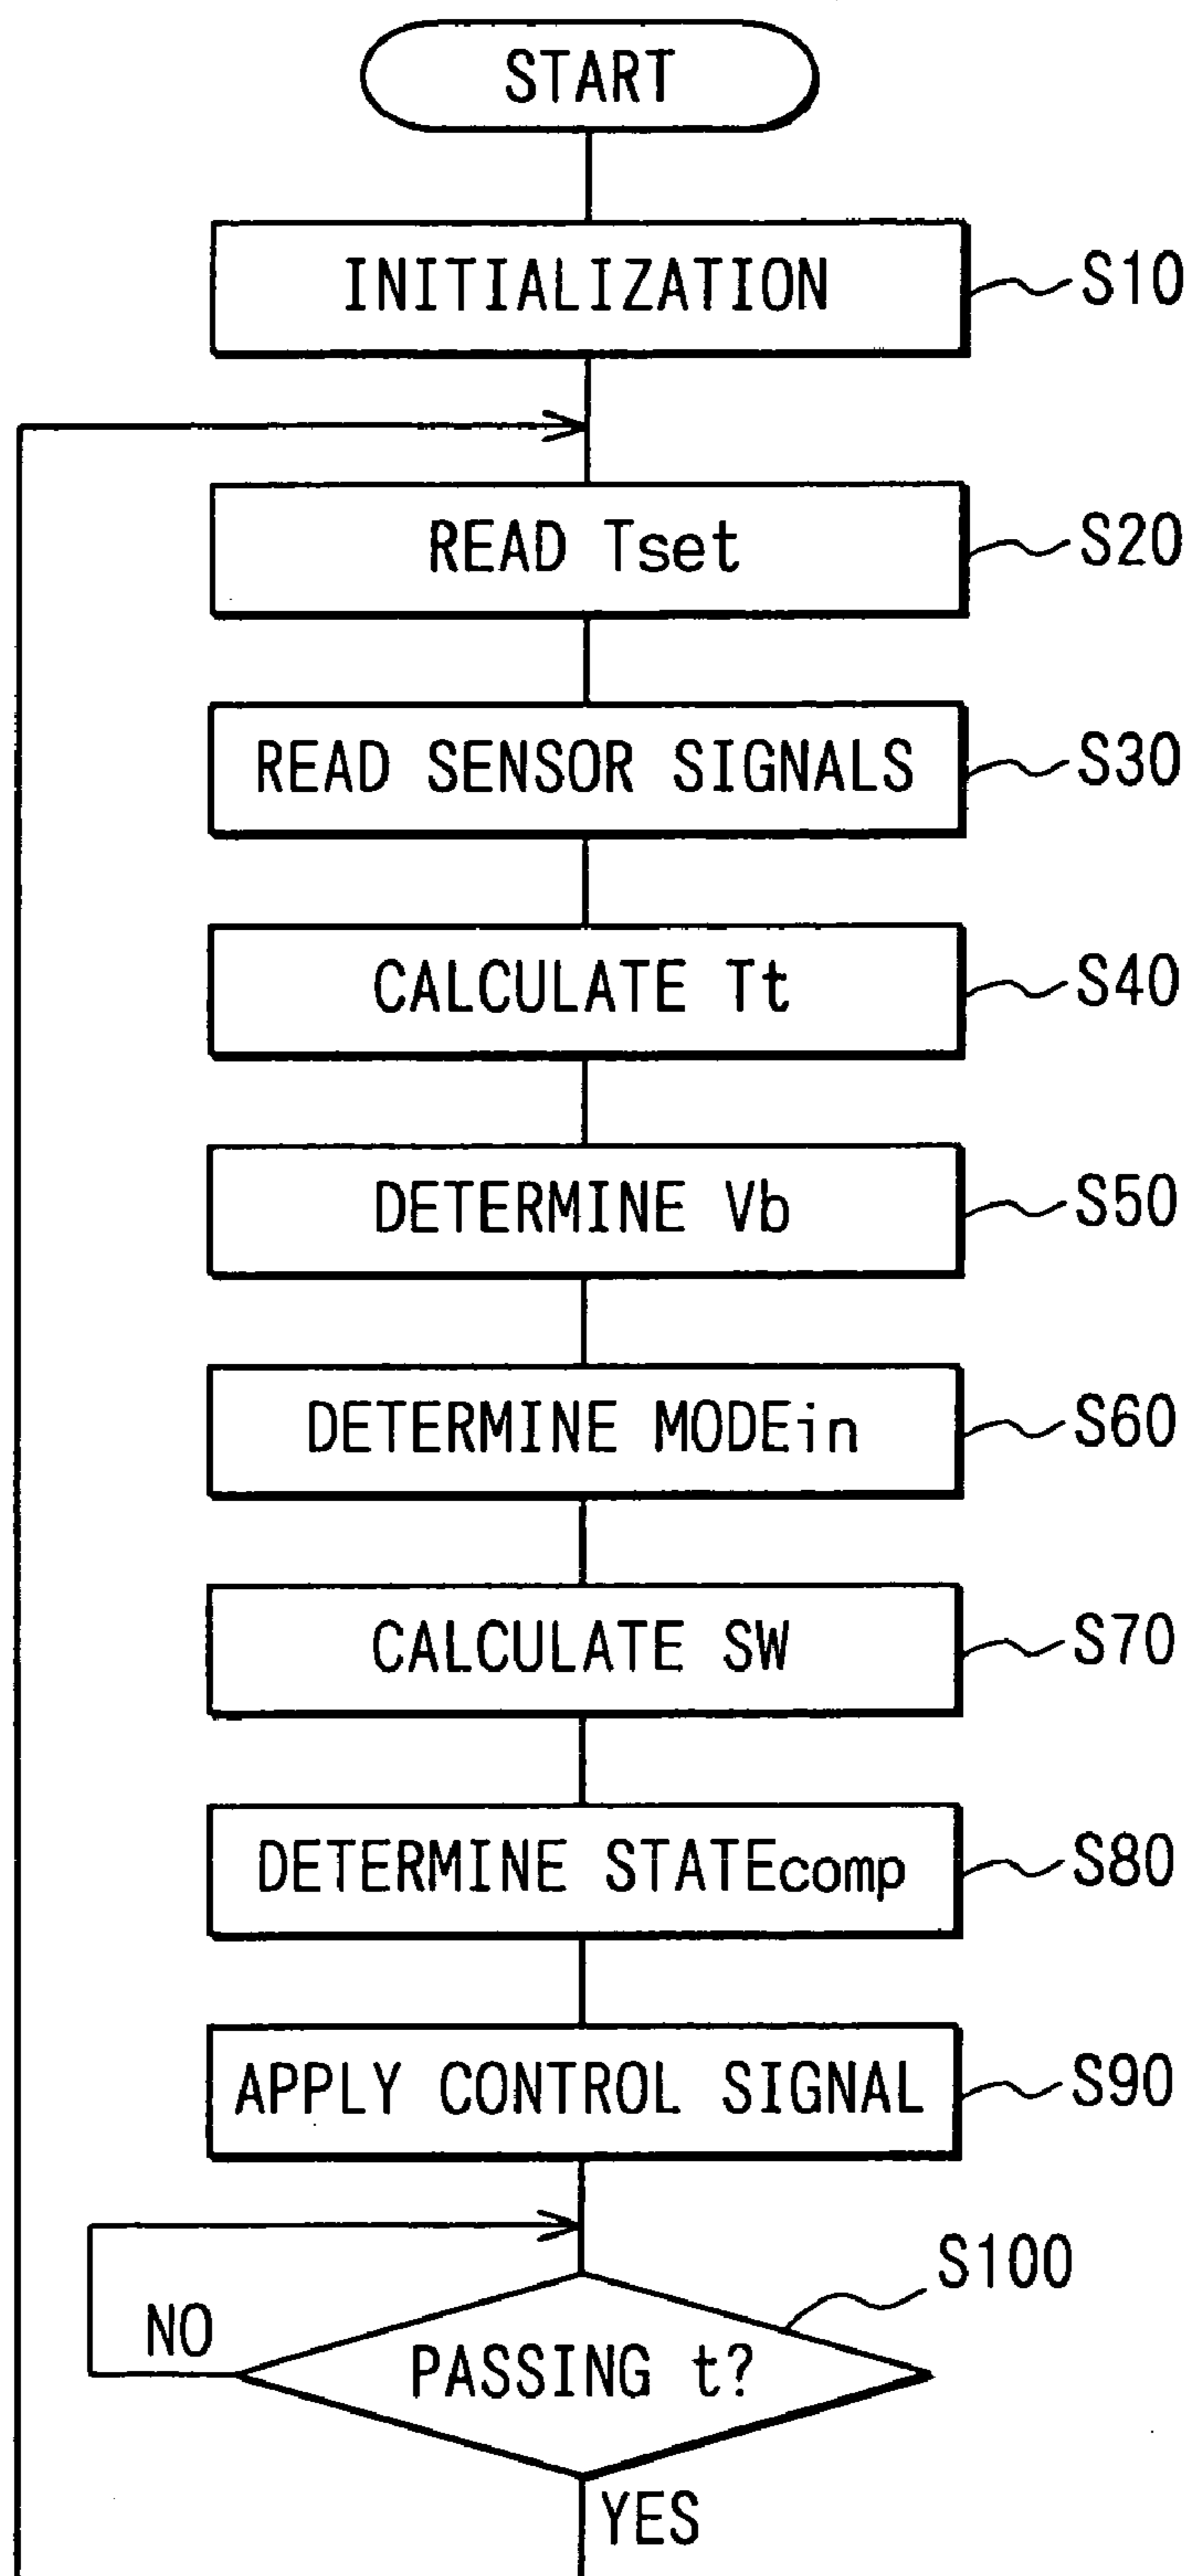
START

INITIALIZATION
S10

READ Tset
S20

READ SENSOR SIGNALS
S30

CALCULATE Tt
S40

DETERMINE Vb
S50

DETERMINE MODEin
S60

CALCULATE SW
S70

DETERMINE STATEcomp
S80

APPLY CONTROL SIGNAL
S90

S100
NO
PASSING t?
YES